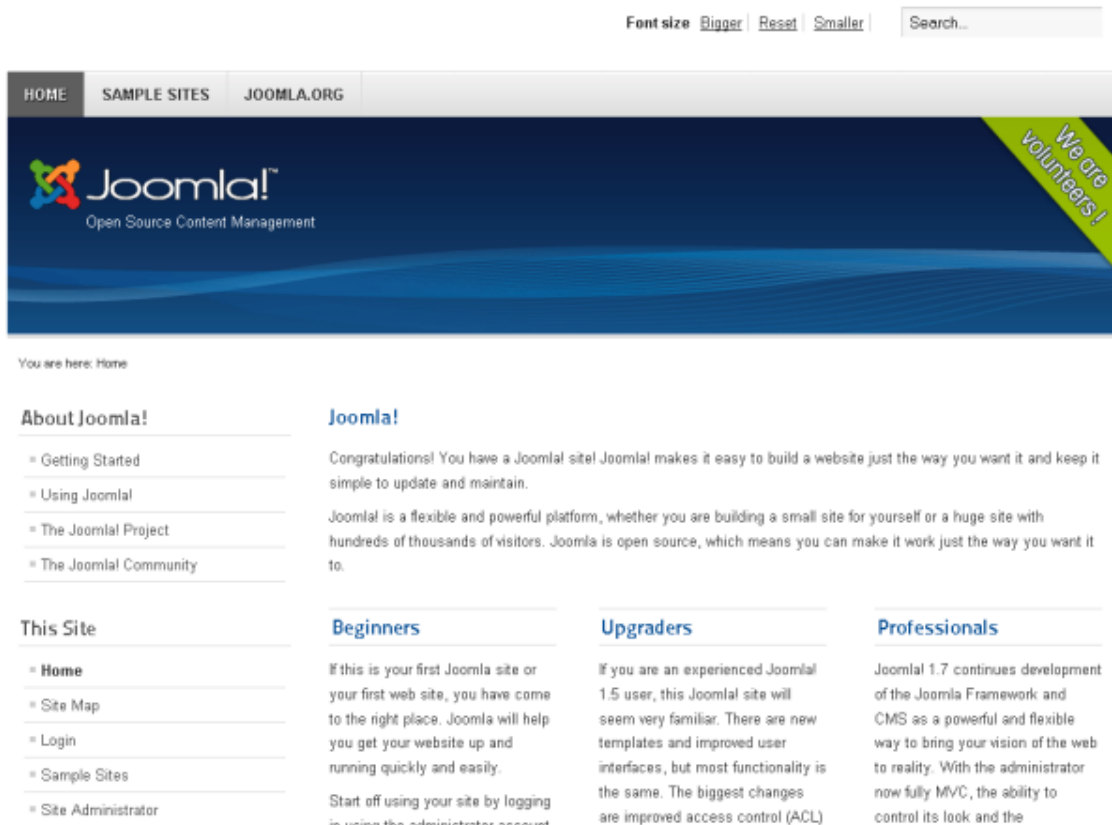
Font size Bigger Reset Smaller Search...

HOME SAMPLE SITES JOOMLA.ORG

Joomla!™
Open Source Content Management

We are volunteers !

You are here: Home

About Joomla!
Getting Started
Using Joomla!
The Joomla! Project
The Joomla! Community

This Site
Home
Site Map
Login
Sample Sites
Site Administrator

Joomla!

Congratulations! You have a Joomla! site! Joomla! makes it easy to build a website just the way you want it and keep it simple to update and maintain.

Joomla! is a flexible and powerful platform, whether you are building a small site for yourself or a huge site with hundreds of thousands of visitors. Joomla is open source, which means you can make it work just the way you want it to.

Beginners

If this is your first Joomla site or your first web site, you have come to the right place. Joomla will help you get your website up and running quickly and easily.

Start off using your site by logging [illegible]

Upgraders

If you are an experienced Joomla! 1.5 user, this Joomla site will seem very familiar. There are new templates and improved user interfaces, but most functionality is the same. The biggest changes are improved access control (ACL)

Professionals

Joomla! 1.7 continues development of the Joomla Framework and CMS as a powerful and flexible way to bring your vision of the web to reality. With the administrator now fully MVC, the ability to control its look and the